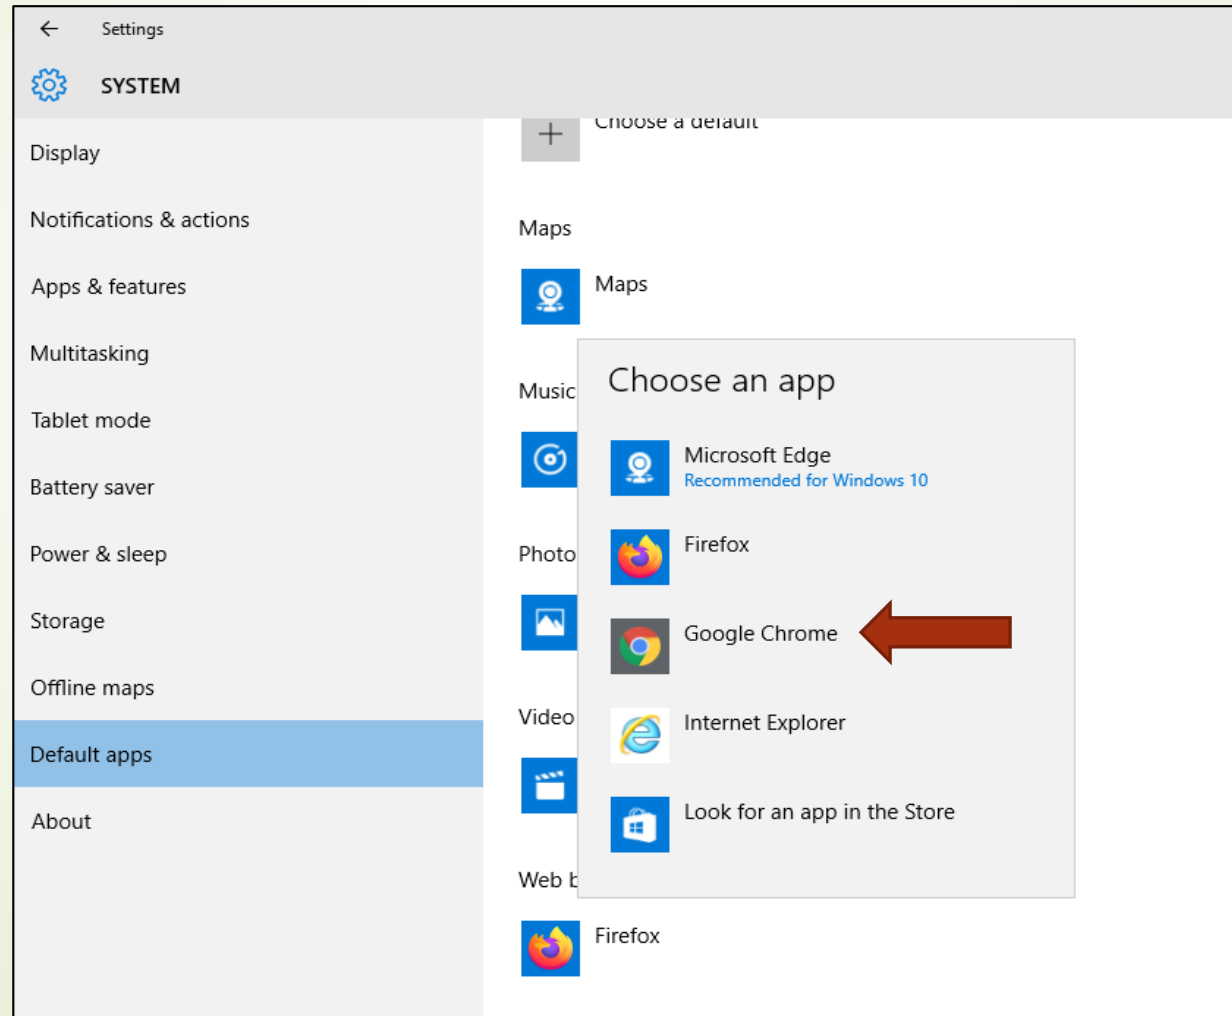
Settings

SYSTEM

Display

Notifications & actions

Apps & features

Multitasking

Tablet mode

Battery saver

Power & sleep

Storage

Offline maps

Default apps

About

Choose a default

Maps

Maps

Music

Photo

Video

Web b

Firefox

Choose an app

Microsoft Edge
Recommended for Windows 10

Firefox

Google Chrome

Internet Explorer

Look for an app in the Store